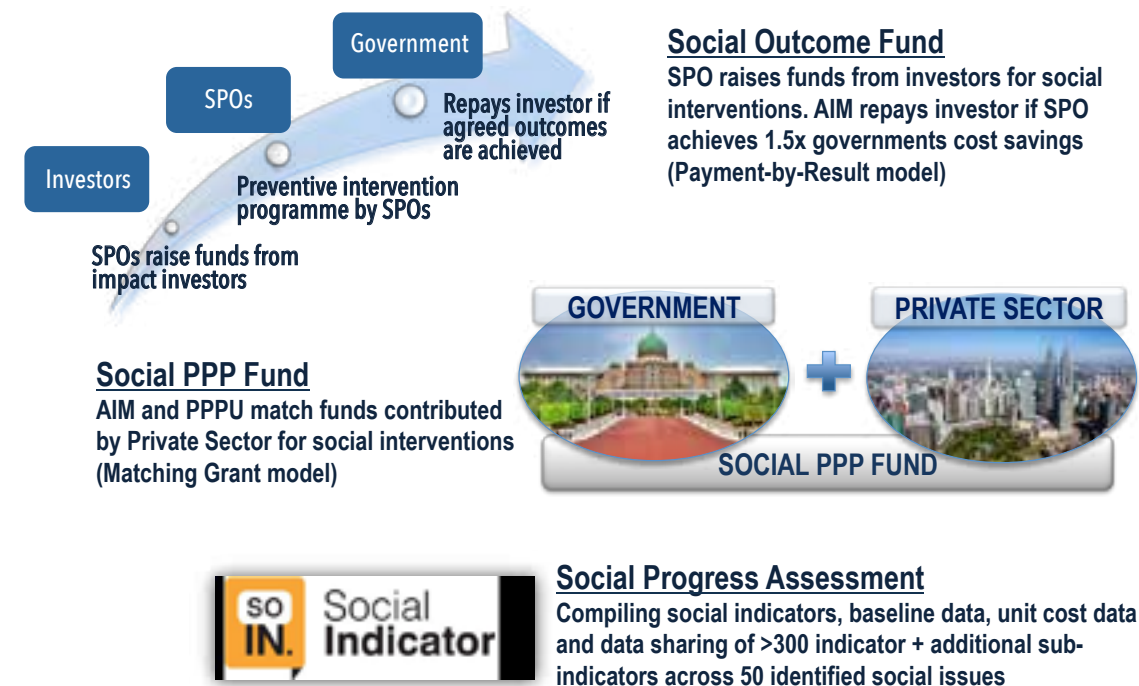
Investors

SPOs

Government

SPOs raise funds from impact investors

Preventive intervention programme by SPOs

Repays investor if agreed outcomes are achieved

Social Outcome Fund
SPO raises funds from investors for social interventions. AIM repays investor if SPO achieves 1.5x governments cost savings (Payment-by-Result model)

GOVERNMENT

PRIVATE SECTOR

SOCIAL PPP FUND

Social PPP Fund
AIM and PPPU match funds contributed by Private Sector for social interventions (Matching Grant model)

SO IN. Social Indicator

Social Progress Assessment
Compiling social indicators, baseline data, unit cost data and data sharing of >300 indicator + additional sub-indicators across 50 identified social issues